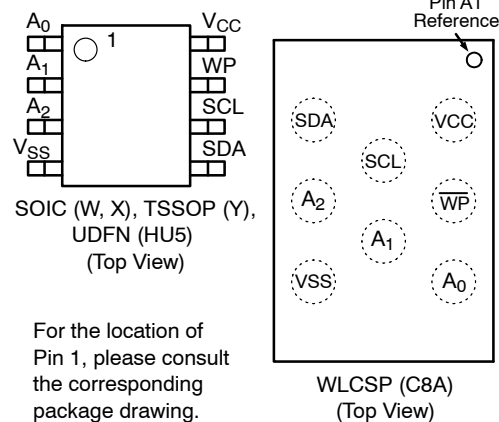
$A_0$
$A_1$
$A_2$
$V_{SS}$
1
$V_{CC}$
WP
SCL
SDA

SOIC (W, X), TSSOP (Y), UDFN (HU5) (Top View)

For the location of Pin 1, please consult the corresponding package drawing.

Pin A1 Reference

SDA
VCC
SCL
$A_2$
$\overline{WP}$
$A_1$
VSS
$A_0$

WLCSP (C8A) (Top View)